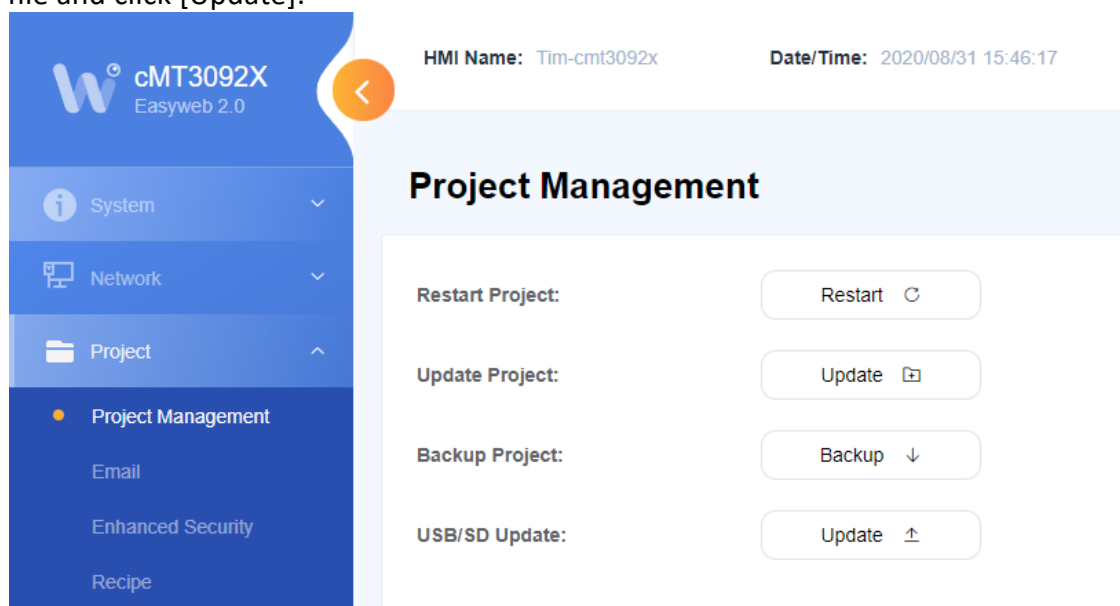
file and click [Update].

cMT3092X
Easyweb 2.0

HMI Name: Tim-cmt3092x
Date/Time: 2020/08/31 15:46:17

System
Network
Project
Project Management
Email
Enhanced Security
Recipe

Project Management

Restart Project: Restart
Update Project: Update
Backup Project: Backup
USB/SD Update: Update